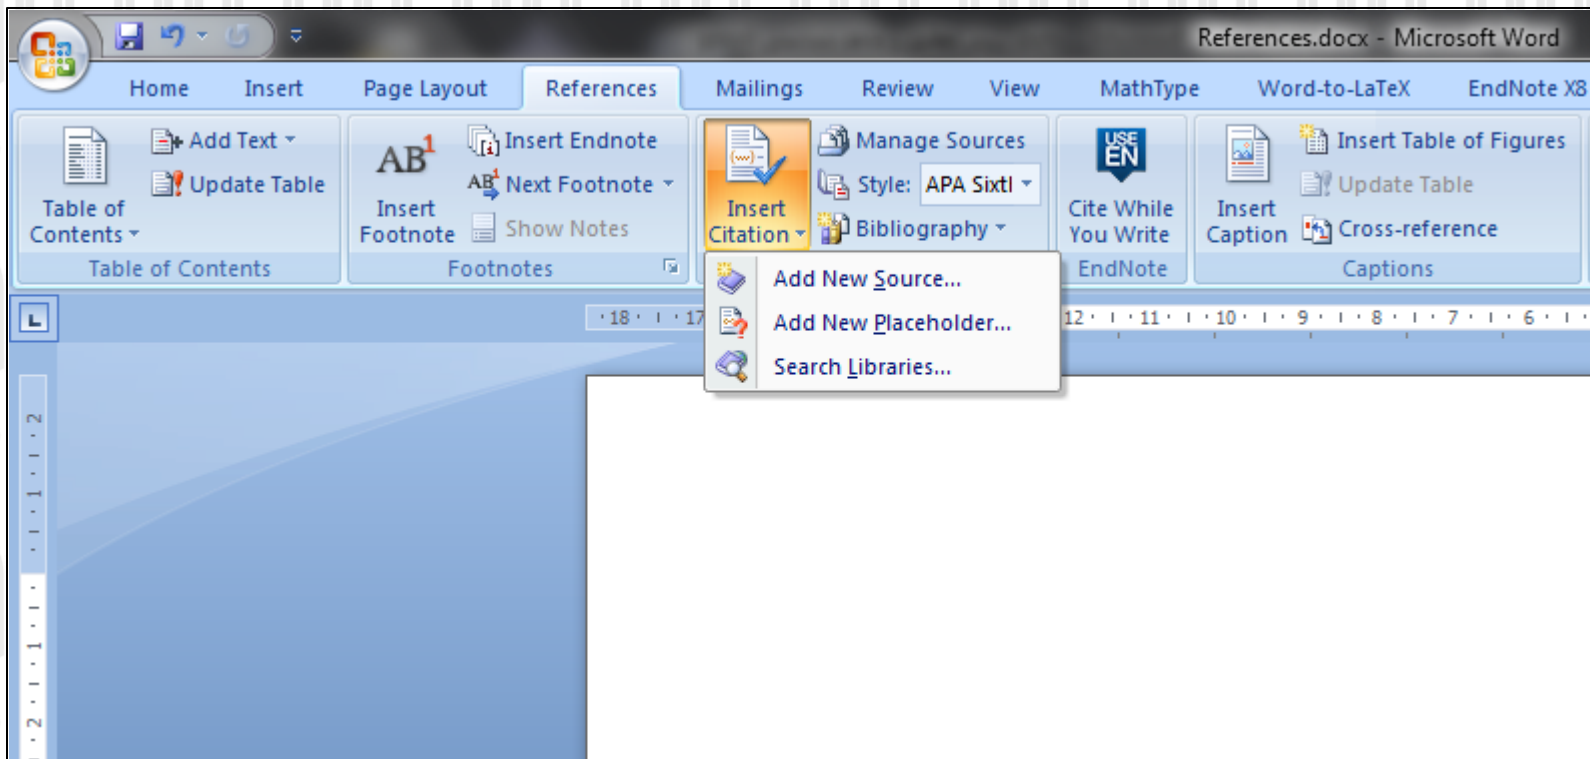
References.docx - Microsoft Word

Home Insert Page Layout References Mailings Review View MathType Word-to-LaTeX EndNote X8

Table of Contents
Add Text
Update Table
Table of Contents

AB$^1$
Insert Footnote
Insert Endnote
Next Footnote
Show Notes
Footnotes

Insert Citation
Manage Sources
Style: APA Sixtl
Bibliography

USE EN
Cite While You Write
EndNote

Insert Caption
Insert Table of Figures
Update Table
Cross-reference
Captions

Add New Source...
Add New Placeholder...
Search Libraries...

18 · 17 · 12 · 11 · 10 · 9 · 8 · 7 · 6

2 · 1 · 1 · 2